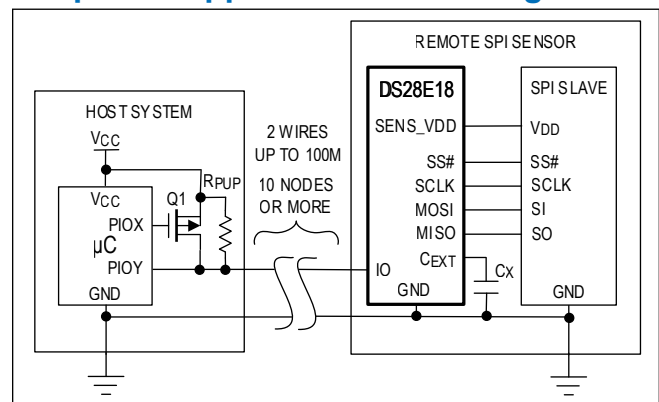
REMOTE SPI SENSOR

HOST SYSTEM

$V_{CC}$

$V_{CC}$

PIOX

µC

PIOY

GND

Q1

$R_{PUP}$

2 WIRES
UP TO 100M

10 NODES
OR MORE

DS28E18

SENS_VDD

SS#

SCLK

MOSI

MISO

IO

$C_{EXT}$

GND

$C_X$

SPI SLAVE

$V_{DD}$

SS#

SCLK

SI

SO

GND